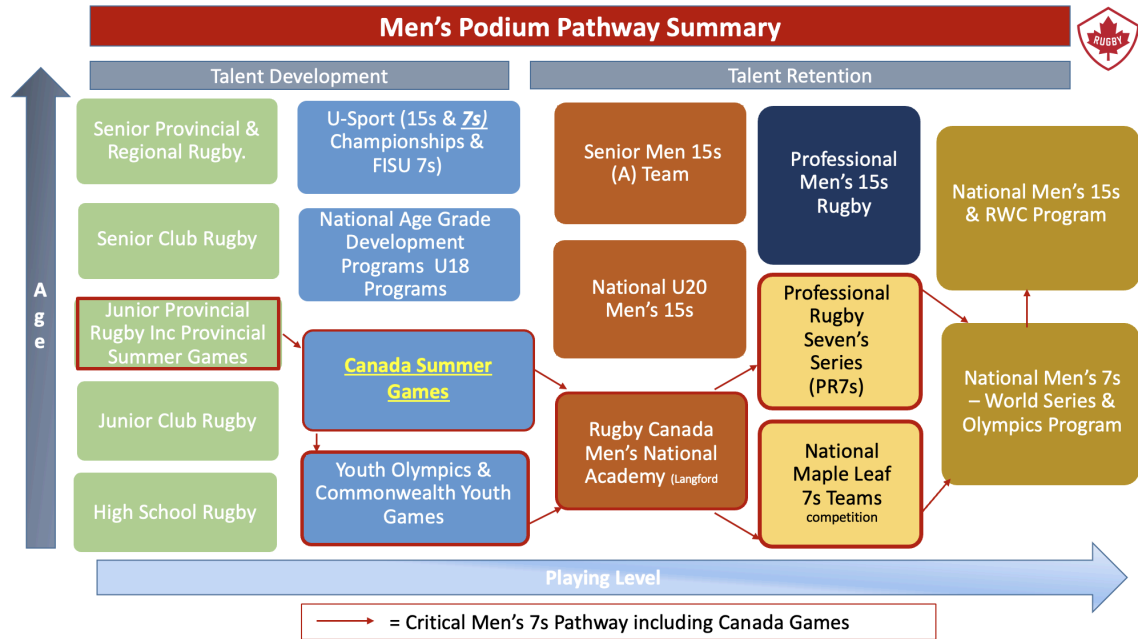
Men's Podium Pathway Summary

RUGBY

Talent Development

Talent Retention

Age

Senior Provincial & Regional Rugby.

U-Sport (15s & *7s)* Championships & FISU 7s)

Senior Men 15s (A) Team

Professional Men's 15s Rugby

National Men's 15s & RWC Program

Senior Club Rugby

National Age Grade Development Programs U18 Programs

National U20 Men's 15s

Junior Provincial Rugby Inc Provincial Summer Games

Canada Summer Games

Professional Rugby Seven's Series (PR7s)

National Men's 7s – World Series & Olympics Program

Junior Club Rugby

Rugby Canada Men's National Academy (Langford

National Maple Leaf 7s Teams competition

High School Rugby

Youth Olympics & Commonwealth Youth Games

Playing Level

= Critical Men's 7s Pathway including Canada Games